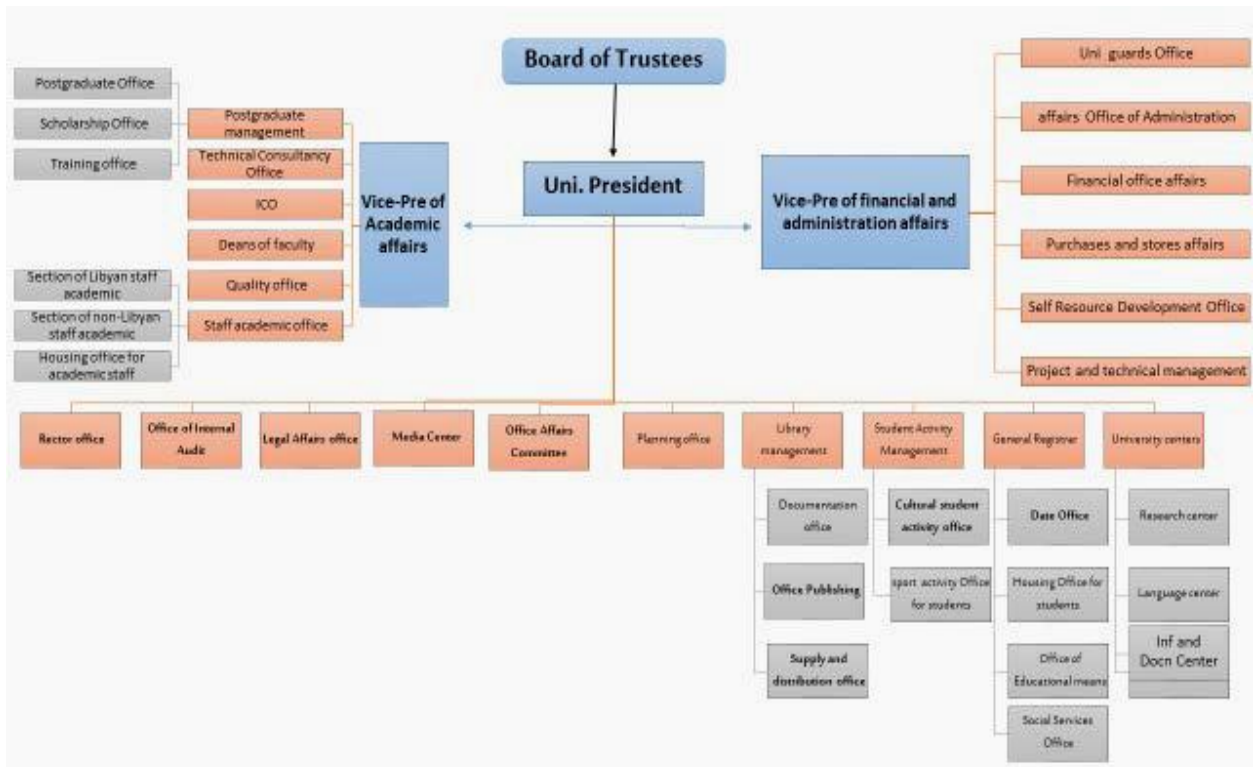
Board of Trustees

Uni. President

Postgraduate Office

Scholarship Office

Training office

Postgraduate management

Technical Consultancy Office

ICO

Deans of faculty

Quality office

Staff academic office

Vice-Pre of Academic affairs

Section of Libyan staff academic

Section of non-Libyan staff academic

Housing office for academic staff

Vice-Pre of financial and administration affairs

Uni guards Office

affairs Office of Administration

Financial office affairs

Purchases and stores affairs

Self Resource Development Office

Project and technical management

Rector office

Office of Internal Audit

Legal Affairs office

Media Center

Office Affairs Committee

Planning office

Library management

Student Activity Management

General Registrar

University centers

Documentation office

Office Publishing

Supply and distribution office

Cultural student activity office

sport activity Office for students

Date Office

Housing Office for students

Office of Educational means

Social Services Office

Research center

Language center

Inf and Docn Center